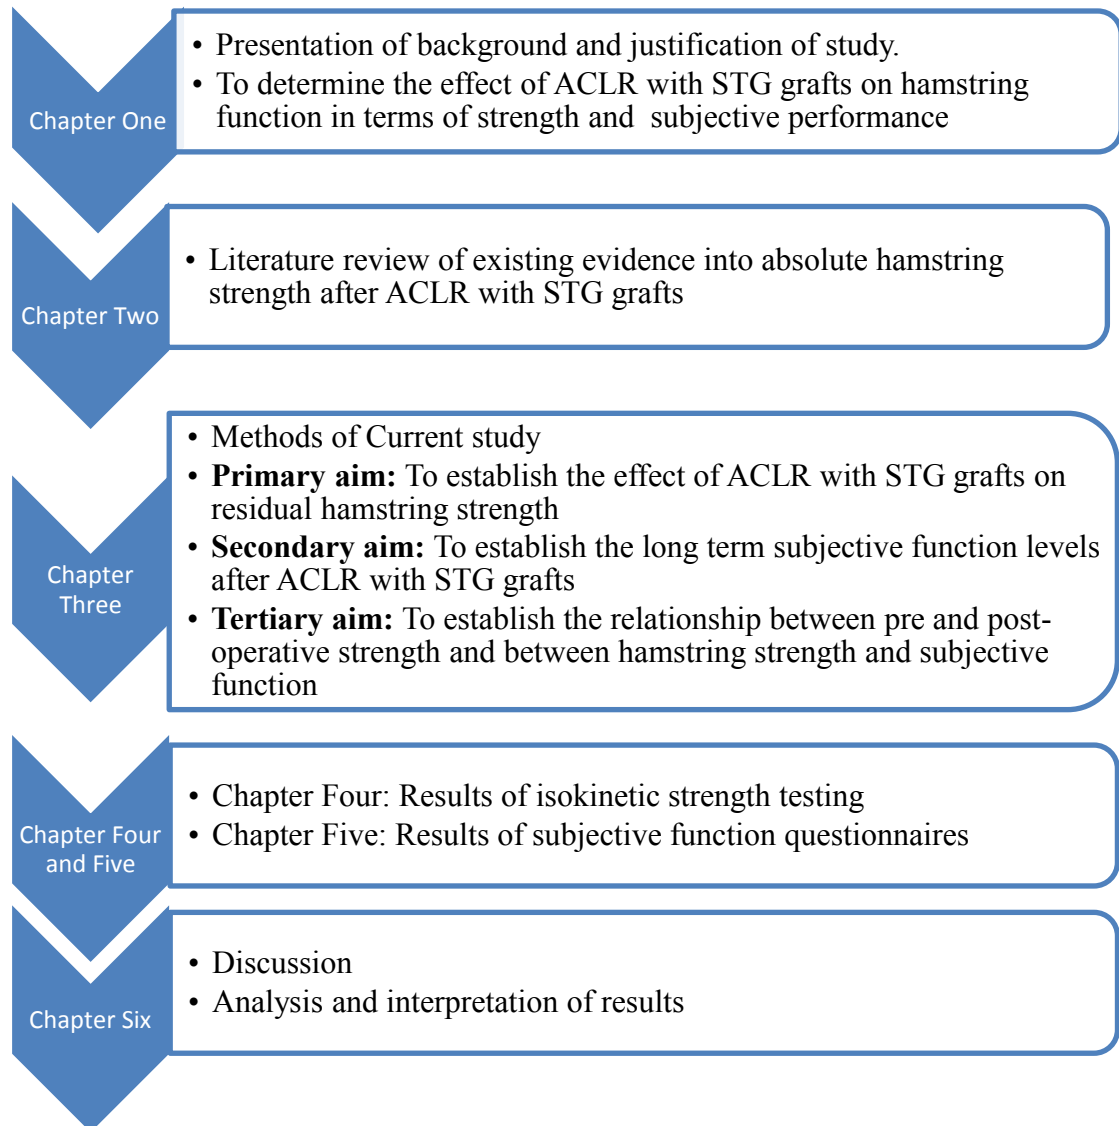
Chapter One

• Presentation of background and justification of study.
• To determine the effect of ACLR with STG grafts on hamstring function in terms of strength and subjective performance

Chapter Two

• Literature review of existing evidence into absolute hamstring strength after ACLR with STG grafts

Chapter Three

• Methods of Current study
• **Primary aim:** To establish the effect of ACLR with STG grafts on residual hamstring strength
• **Secondary aim:** To establish the long term subjective function levels after ACLR with STG grafts
• **Tertiary aim:** To establish the relationship between pre and post-operative strength and between hamstring strength and subjective function

Chapter Four and Five

• Chapter Four: Results of isokinetic strength testing
• Chapter Five: Results of subjective function questionnaires

Chapter Six

• Discussion
• Analysis and interpretation of results